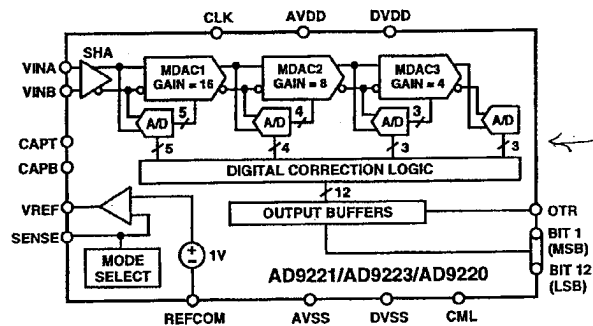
CLK
AVDD
DVDD
SHA
VINA
VINB
MDAC1
GAIN = 16
MDAC2
GAIN = 8
MDAC3
GAIN = 4
A/D
5
A/D
4
A/D
3
A/D
CAPT
5
4
3
3
CAPB
DIGITAL CORRECTION LOGIC
12
VREF
OUTPUT BUFFERS
OTR
SENSE
MODE SELECT
$\pm$
1V
BIT 1 (MSB)
BIT 12 (LSB)
AD9221/AD9223/AD9220
REFCOM
AVSS
DVSS
CML